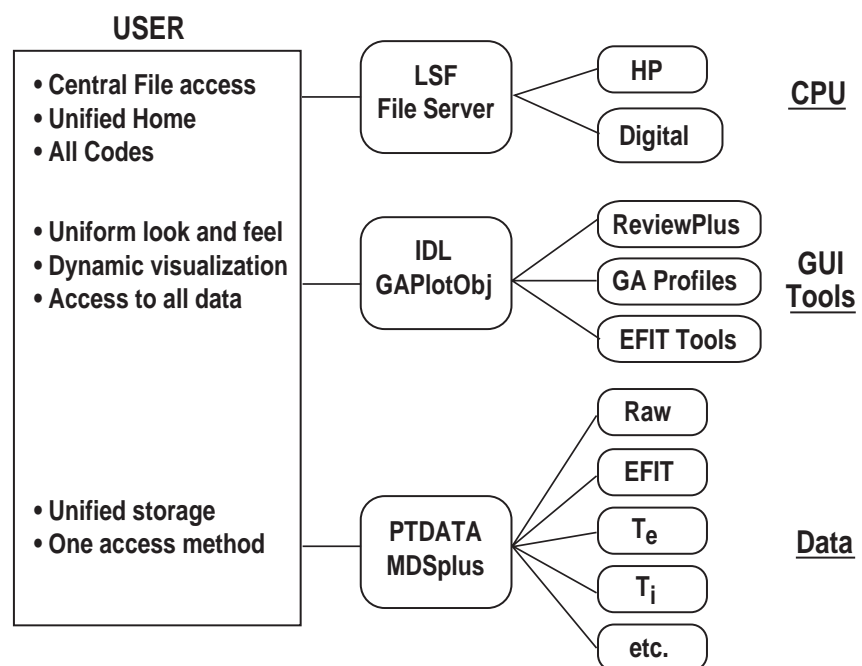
USER

• Central File access
• Unified Home
• All Codes

• Uniform look and feel
• Dynamic visualization
• Access to all data

• Unified storage
• One access method

LSF File Server

HP

Digital

CPU

IDL GAPlotObj

ReviewPlus

GA Profiles

EFIT Tools

GUI Tools

PTDATA MDSplus

Raw

EFIT

$T_e$

$T_i$

etc.

Data